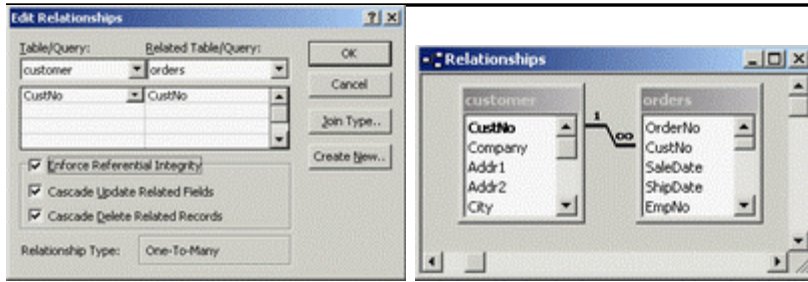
Edit Relationships

?| X

Table/Query:
Related Table/Query:
customer
orders
CustNo
CustNo

OK
Cancel
Join Type...
Create New...

Enforce Referential Integrity
Cascade Update Related Fields
Cascade Delete Related Records

Relationship Type:
One-To-Many

Relationships

customer
CustNo
Company
Addr1
Addr2
City

1
∞

orders
OrderNo
CustNo
SaleDate
ShipDate
EmpNo